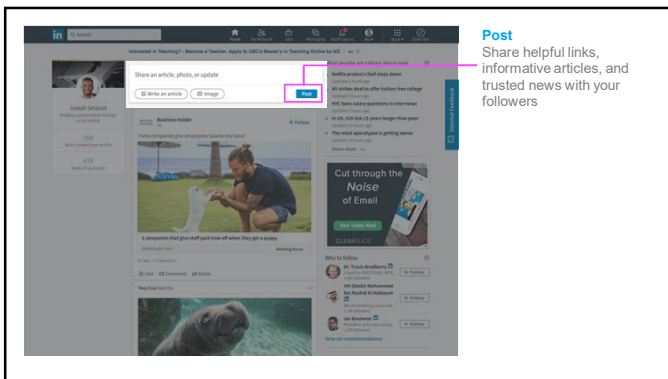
Post
Share helpful links, informative articles, and trusted news with your followers

in Search

Home My Network Jobs Messaging Notifications Me Work Post Jobs

Interested in Teaching? - Become a Teacher. Apply to USC's Master's in Teaching Online by 6/1.

Share an article, photo, or update

Write an article Image Post

Joseph Scisoce

159

475

Business Insider

+ Follow

These companies give employees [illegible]

3 companies that give staff paid time off when they get a puppy

Like Comment Share

Netflix product chief steps down

NY strikes deal to offer tuition-free college

NYC bans salary questions in interviews

In US, risk for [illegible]

The retail apocalypse is getting worse

Show more

Cut through the Noise of Email

CLEMELIC

Who to follow

Dr. Travis Bradberry

+ Follow

HH Sheikh Mohammed Bin Rashid Al Maktoum

+ Follow

Ian Bremmer

+ Follow

View all recommendations

Contact Feedback